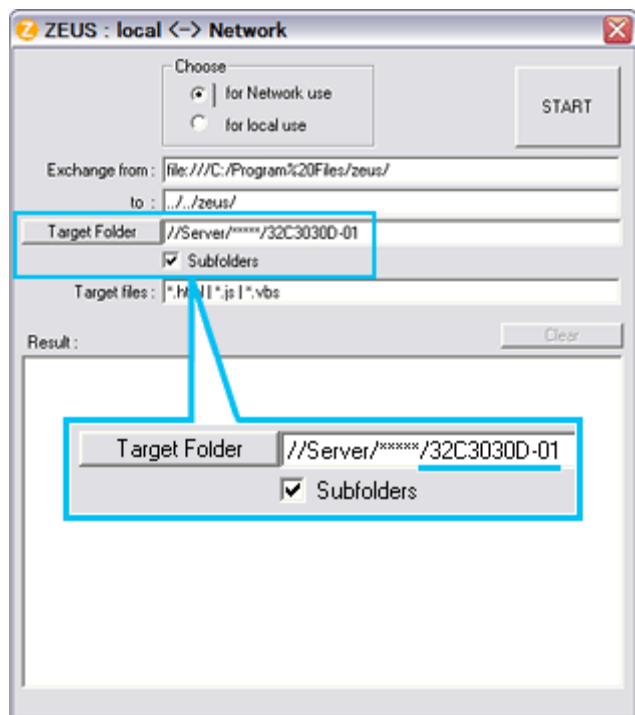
ZEUS : local <-> Network

Choose
for Network use
for local use

START

Exchange from : file:///C:/Program%20Files/zeus/

to : ../../zeus/

Target Folder //Server/*****/32C3030D-01

Subfolders

Target files : *.ht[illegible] | *.js | *.vbs

Clear

Result :

Target Folder //Server/*****/32C3030D-01

Subfolders